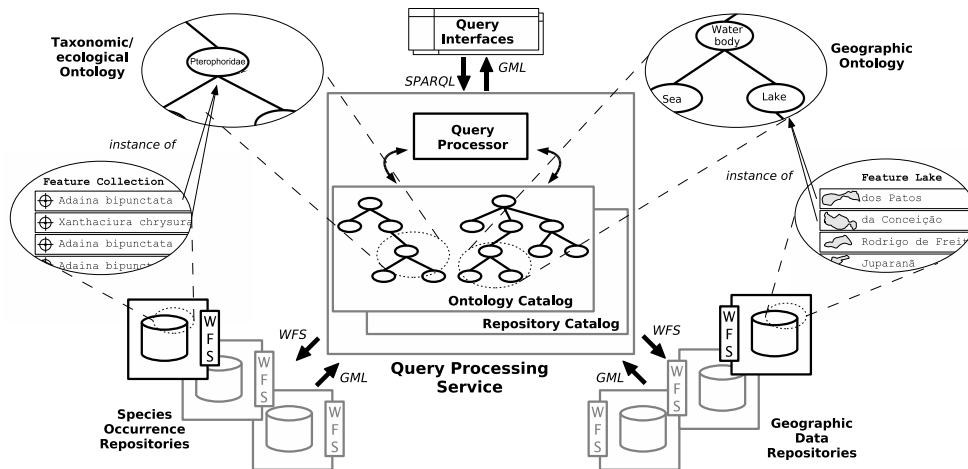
Query Interfaces

SPARQL

GML

Taxonomic/ ecological Ontology

Pterophoridae

Water body

Sea

Lake

Geographic Ontology

Query Processor

instance of

Feature Collection

Adaina bipunctata

Xanthaciura chrysura

Adaina bipunctata

Adaina bipunct

instance of

Feature Lake

dos Patos

da Conceição

Rodrigo de Freit

Juparanã

Ontology Catalog

Repository Catalog

WFS

WFS

WFS

GML

WFS

WFS

WFS

GML

WFS

WFS

Query Processing Service

Species Occurrence Repositories

Geographic Data Repositories